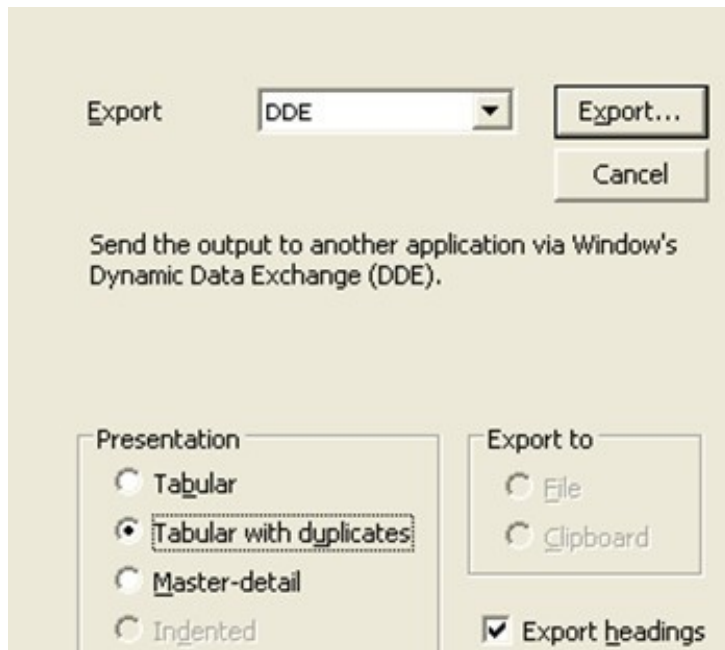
Export DDE

Export...

Cancel

Send the output to another application via Window's Dynamic Data Exchange (DDE).

Presentation

Tabular

Tabular with duplicates

Master-detail

Indented

Export to

File

Clipboard

Export headings